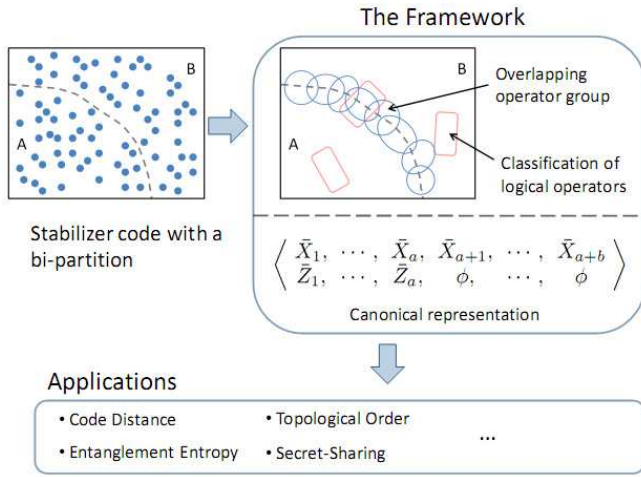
The Framework

B

A

Stabilizer code with a bi-partition

B

A

Overlapping operator group

Classification of logical operators

$\left\langle \begin{matrix} \bar{X}_1, & \cdots, & \bar{X}_a, & \bar{X}_{a+1}, & \cdots, & \bar{X}_{a+b} \\ \bar{Z}_1, & \cdots, & \bar{Z}_a, & \phi, & \cdots, & \phi \end{matrix} \right\rangle$

Canonical representation

Applications

• Code Distance
• Entanglement Entropy
• Topological Order
• Secret-Sharing
...